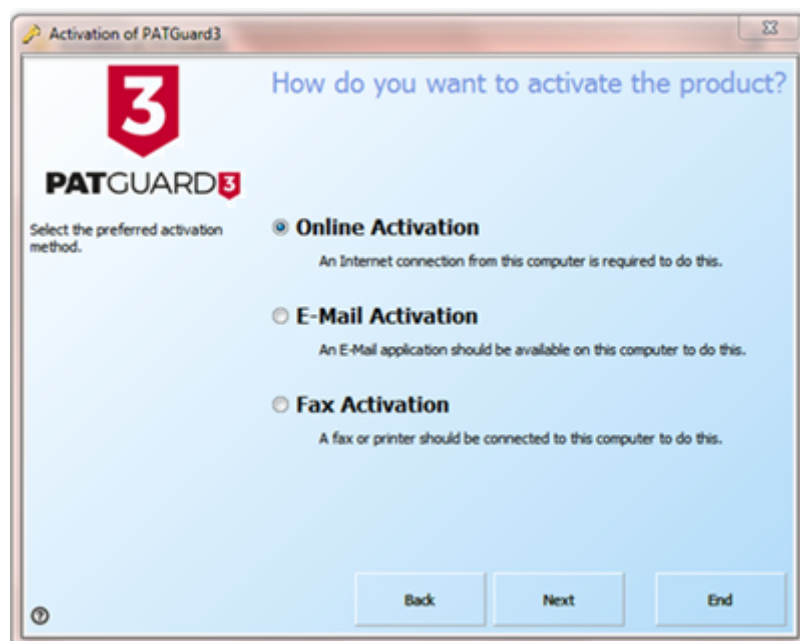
Activation of PATGuard3

3

PATGUARD3

How do you want to activate the product?

Select the preferred activation method.

Online Activation

An Internet connection from this computer is required to do this.

E-Mail Activation

An E-Mail application should be available on this computer to do this.

Fax Activation

A fax or printer should be connected to this computer to do this.

Back

Next

End